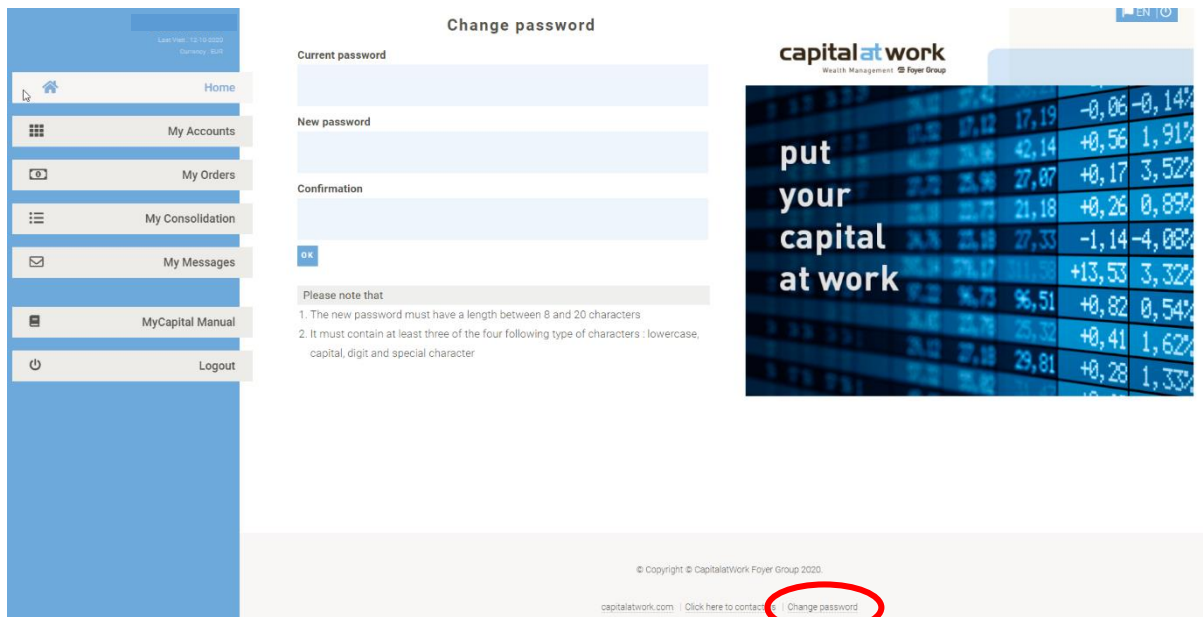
Last Visit : 12.10.2020
Currency : EUR

Home

My Accounts

My Orders

My Consolidation

My Messages

MyCapital Manual

Logout

Change password

Current password

New password

Confirmation

OK

Please note that

1. The new password must have a length between 8 and 20 characters

2. It must contain at least three of the four following type of characters : lowercase, capital, digit and special character

EN

capital at work
Wealth Management Foyer Group

put your capital at work

17,19 -0,06 -0,14%
42,14 +0,56 1,91%
27,07 +0,17 3,52%
21,18 +0,26 0,89%
27,33 -1,14 -4,08%
+13,53 3,32%
96,51 +0,82 0,54%
+0,41 1,62%
29,81 +0,28 1,33%

© Copyright © CapitalatWork Foyer Group 2020.

capitalatwork.com | Click here to contact us | Change password